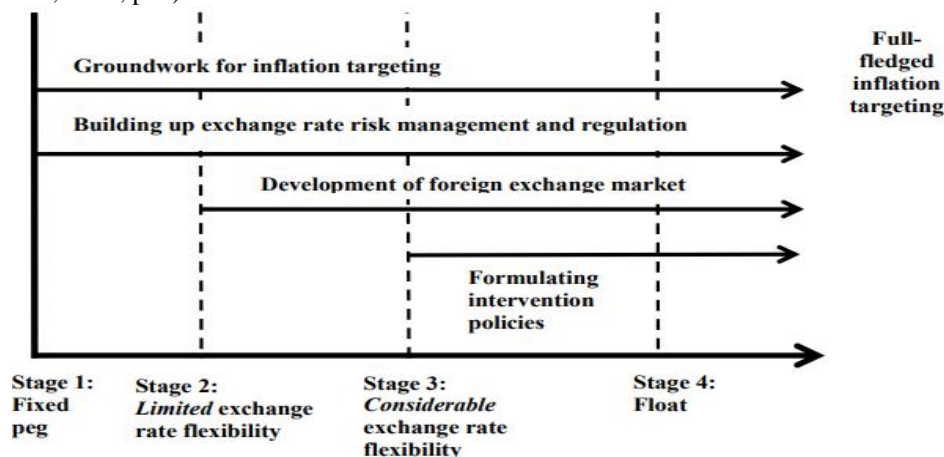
Groundwork for inflation targeting

Full-fledged inflation targeting

Building up exchange rate risk management and regulation

Development of foreign exchange market

Formulating intervention policies

Stage 1: Fixed peg

Stage 2: *Limited* exchange rate flexibility

Stage 3: *Considerable* exchange rate flexibility

Stage 4: Float